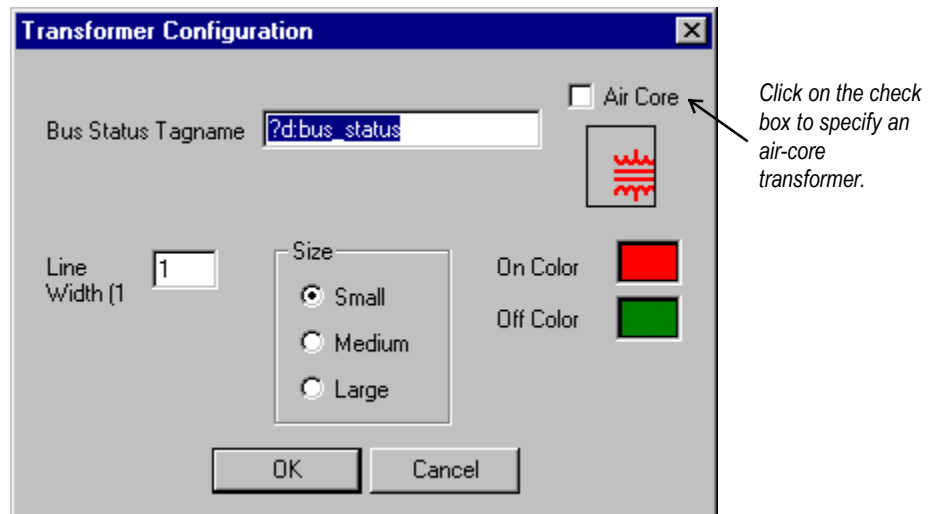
Transformer Configuration

Air Core

Click on the check box to specify an air-core transformer.

Bus Status Tagname ?d:bus_status

Line Width (1 1

Size

Small

Medium

Large

On Color

Off Color

OK

Cancel